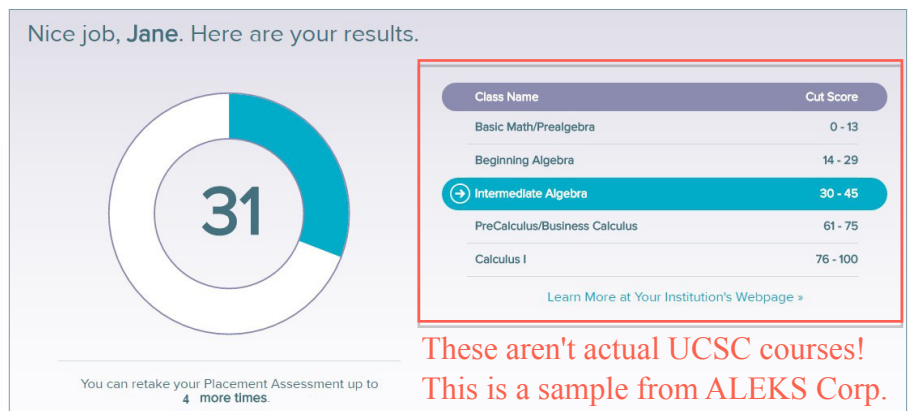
Nice job, Jane. Here are your results.

31

| Class Name | Cut Score |
|---|---|
| Basic Math/Prealgebra | 0 - 13 |
| Beginning Algebra | 14 - 29 |
| Intermediate Algebra | 30 - 45 |
| PreCalculus/Business Calculus | 61 - 75 |
| Calculus I | 76 - 100 |

Learn More at Your Institution's Webpage »

You can retake your Placement Assessment up to 4 more times.

These aren't actual UCSC courses!
This is a sample from ALEKS Corp.